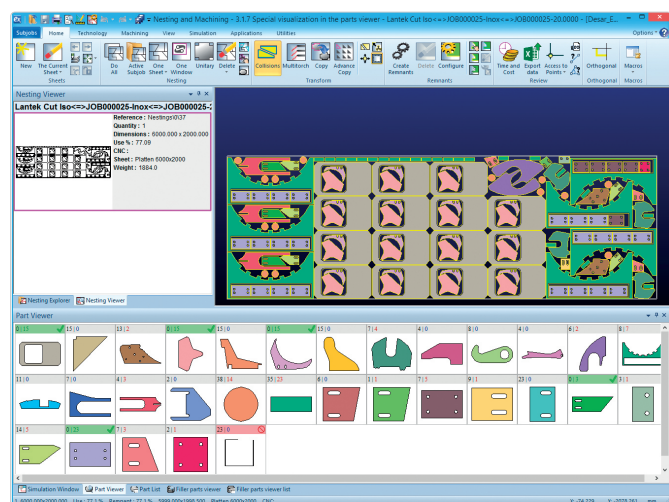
Nesting and Machining - 3.1.7 Special visualization in the parts viewer - Lantek Cut Iso<=>JOB000025-Inox<=>JOB000025-20.0000 - [Desar_E...

Subjobs | Home | Technology | Machining | View | Simulation | Applications | Utilities

Options

New | The Current Sheet | Do All | Active Subjob | One Sheet | One Window | Unitary | Delete | Collisions | Multitorch | Copy | Advance Copy | Create Remnants | Delete | Configure | Time and Cost | Export data | Access to Points | Orthogonal | Macros

Sheets | Nesting | Transform | Remnants | Review | Orthogonal | Macros

Nesting Viewer

Lantek Cut Iso<=>JOB000025-Inox<=>JOB000025-2

Reference : Nestings\0\37
Quantity : 1
Dimensions : 6000.000 x 2000.000
Use % : 77.09
CNC :
Sheet : Platten 6000x2000
Weight : 1884.0

Nesting Explorer | Nesting Viewer

Part Viewer

0 | 13
15 | 0
13 | 2
0 | 13
15 | 0
15 | 0
10 | 0
7 | 4
13 | 0
15 | 0
6 | 2
8 | 0
11 | 0
7 | 0
4 | 3
5 | 0
38 | 14
35 | 23
8 | 0
1 | 3
7 | 1
8 | 1
23 | 0
0 | 3
3 | 1
14 | 5
0 | 25
7 | 3
2 | 1
23 | 0

Simulation Window | Part Viewer | Part List | Filler parts viewer | Filler parts viewer list